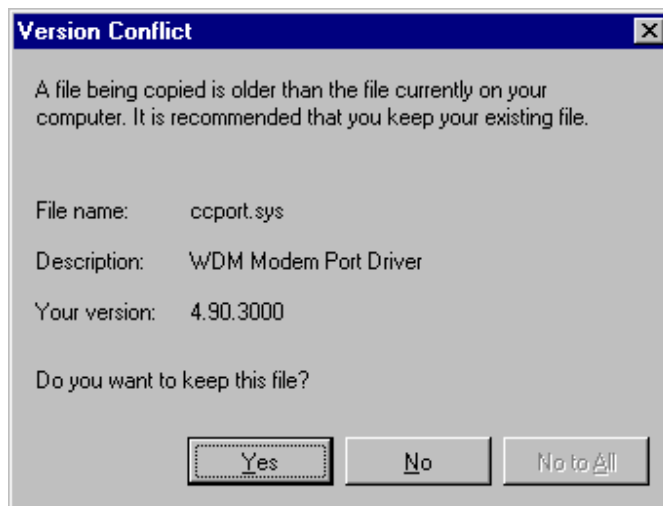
Version Conflict

A file being copied is older than the file currently on your computer. It is recommended that you keep your existing file.

File name: ccport.sys

Description: WDM Modem Port Driver

Your version: 4.90.3000

Do you want to keep this file?

Yes No No to All